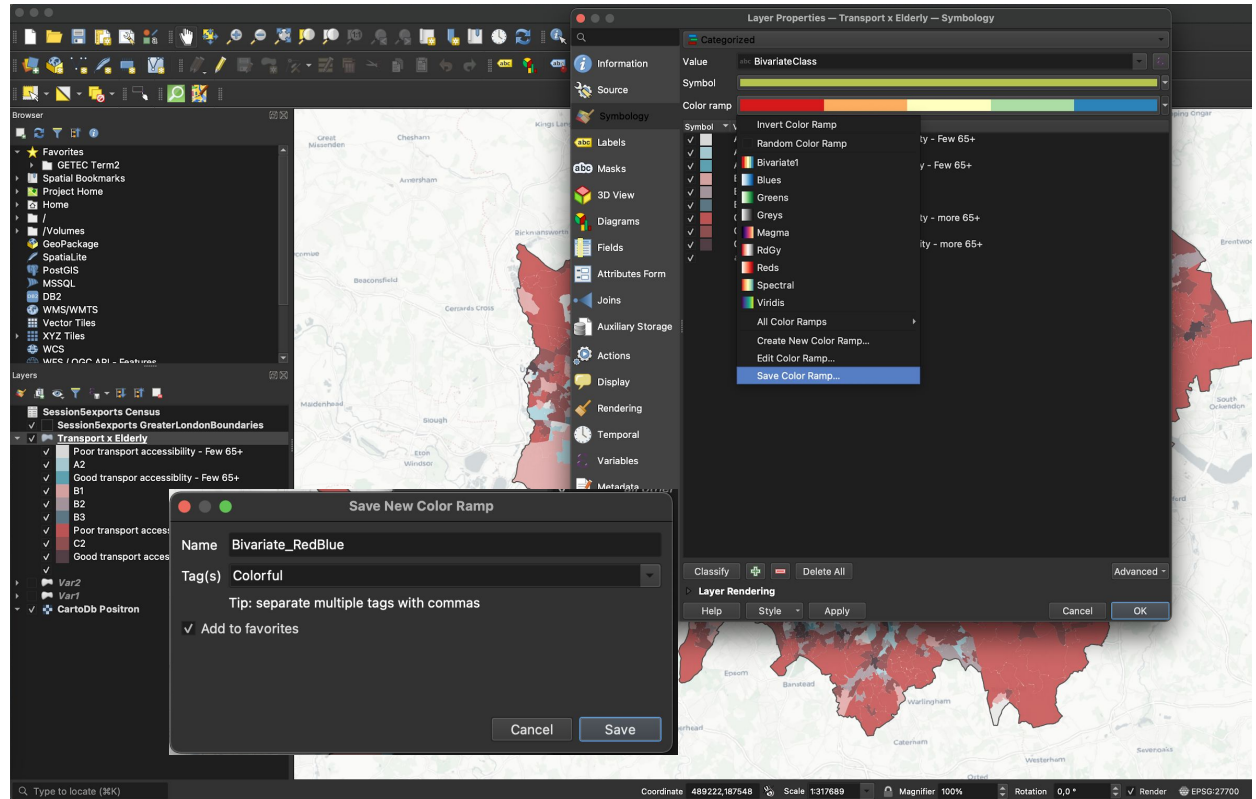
Browser

Favorites
GETEC Term2
Spatial Bookmarks
Project Home
Home
/
/Volumes
GeoPackage
SpatiaLite
PostGIS
MSSQL
DB2
WMS/WMTS
Vector Tiles
XYZ Tiles
WCS
WFS / OGC API - Features

Layers

Session5exports Census
Session5exports GreaterLondonBoundaries
Transport x Elderly
Poor transport accessibility - Few 65+
A2
Good transpor accessiblity - Few 65+
B1
B2
B3
Poor transport access
C2
Good transport acces
Var2
Var1
CartoDb Positron

Layer Properties — Transport x Elderly — Symbology

Information
Source
Symbology
Labels
Masks
3D View
Diagrams
Fields
Attributes Form
Joins
Auxiliary Storage
Actions
Display
Rendering
Temporal
Variables
Metadata

Categorized
Value BivariateClass
Symbol
Color ramp
Symbol

ty - Few 65+
ty - Few 65+
ty - more 65+
ity - more 65+

Invert Color Ramp
Random Color Ramp
Bivariate1
Blues
Greens
Greys
Magma
RdGy
Reds
Spectral
Viridis
All Color Ramps
Create New Color Ramp...
Edit Color Ramp...
Save Color Ramp...

Classify
Delete All
Advanced
Layer Rendering
Help
Style
Apply
Cancel
OK

Save New Color Ramp
Name Bivariate_RedBlue
Tag(s) Colorful
Tip: separate multiple tags with commas
✓ Add to favorites
Cancel
Save

Great Missenden
Chesham
Amersham
Kings Langley
Rickmansworth
Beaconsfield
Gerrards Cross
Maidenhead
Slough
Eton
Windsor
Banstead
Warlingham
Caterham
Oxted
Sevenoaks
South Ockendon
Brentwood
Epping Ongar

Type to locate (⌘K)
Coordinate 489222,187548
Scale 1:317689
Magnifier 100%
Rotation 0,0 °
✓ Render
EPSG:27700